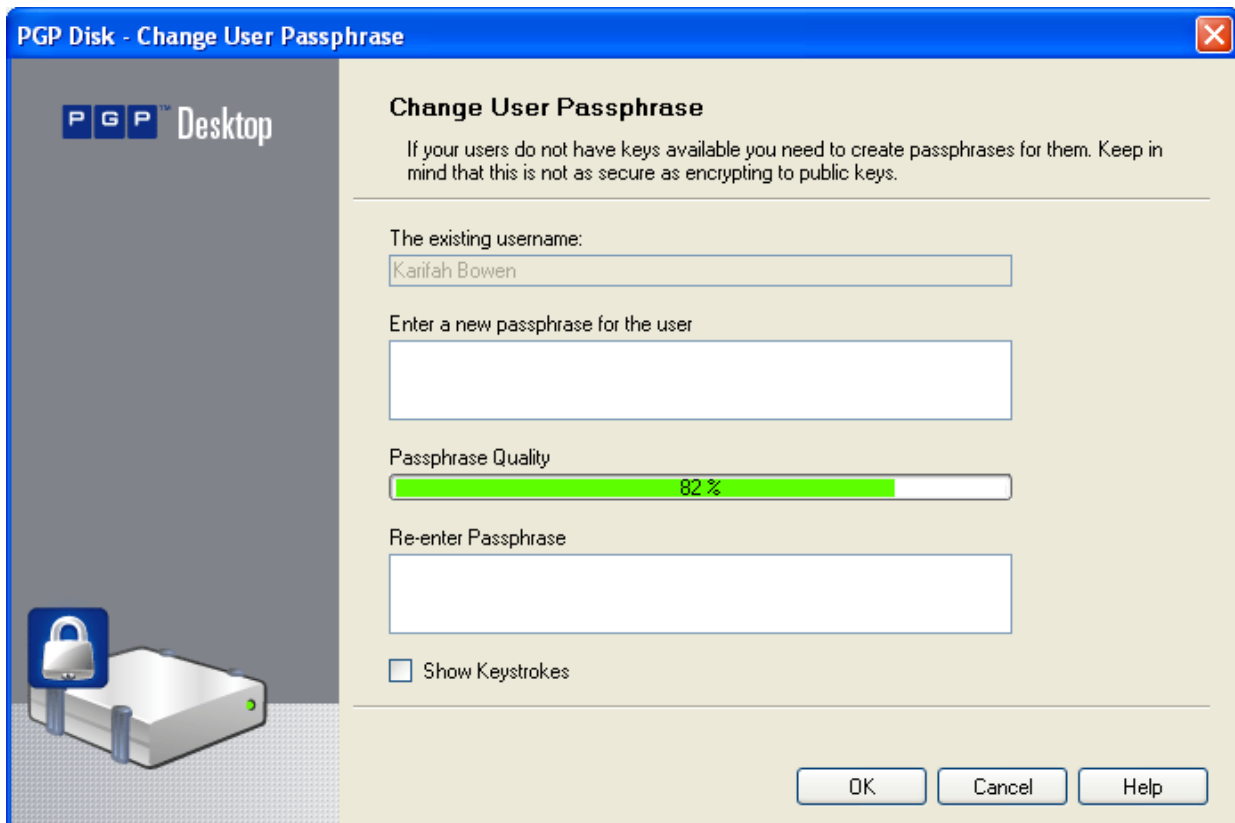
PGP Disk - Change User Passphrase

PGP™ Desktop

Change User Passphrase

If your users do not have keys available you need to create passphrases for them. Keep in mind that this is not as secure as encrypting to public keys.

The existing username:

Karifah Bowen

Enter a new passphrase for the user

Passphrase Quality

82 %

Re-enter Passphrase

Show Keystrokes

OK Cancel Help